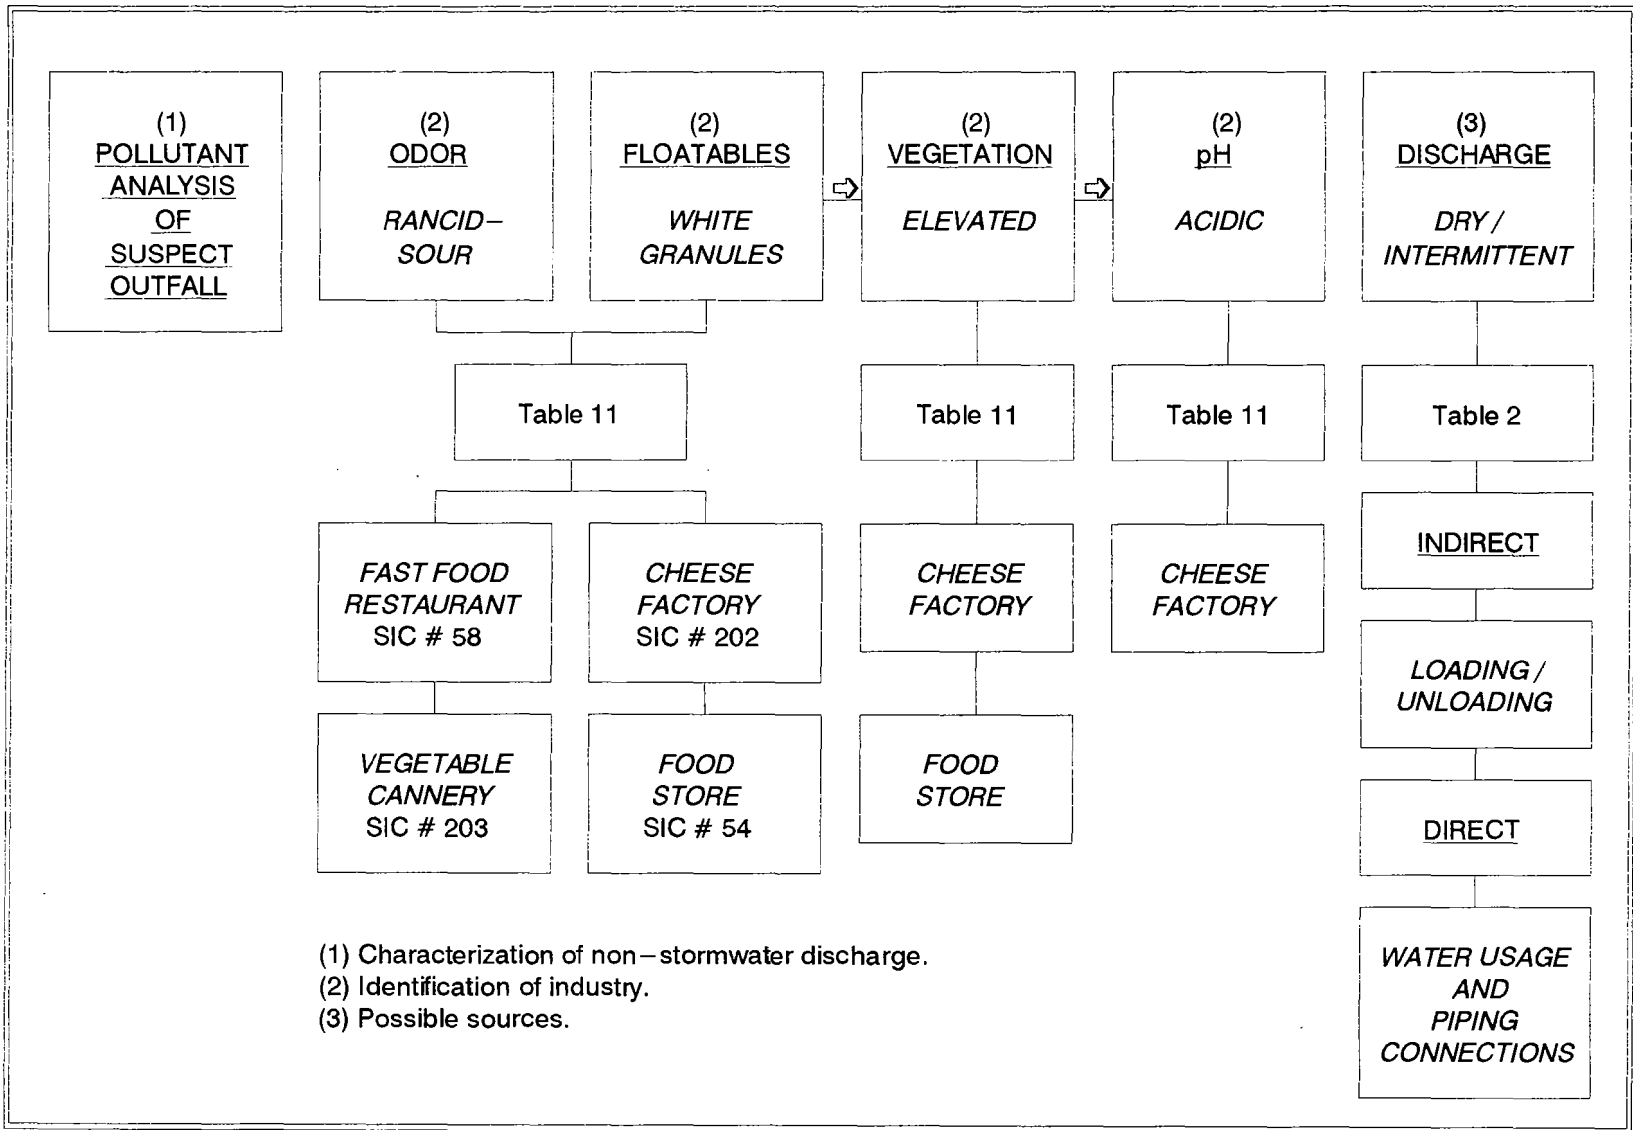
(1)
POLLUTANT ANALYSIS OF SUSPECT OUTFALL

(2)
ODOR
RANCID–SOUR

(2)
FLOATABLES
WHITE GRANULES

(2)
VEGETATION
ELEVATED

(2)
pH
ACIDIC

(3)
DISCHARGE
DRY / INTERMITTENT

Table 11

FAST FOOD RESTAURANT
SIC # 58

VEGETABLE CANNERY
SIC # 203

CHEESE FACTORY
SIC # 202

FOOD STORE
SIC # 54

Table 11

CHEESE FACTORY

FOOD STORE

Table 11

CHEESE FACTORY

Table 2

INDIRECT

LOADING / UNLOADING

DIRECT

WATER USAGE AND PIPING CONNECTIONS

(1) Characterization of non–stormwater discharge.
(2) Identification of industry.
(3) Possible sources.